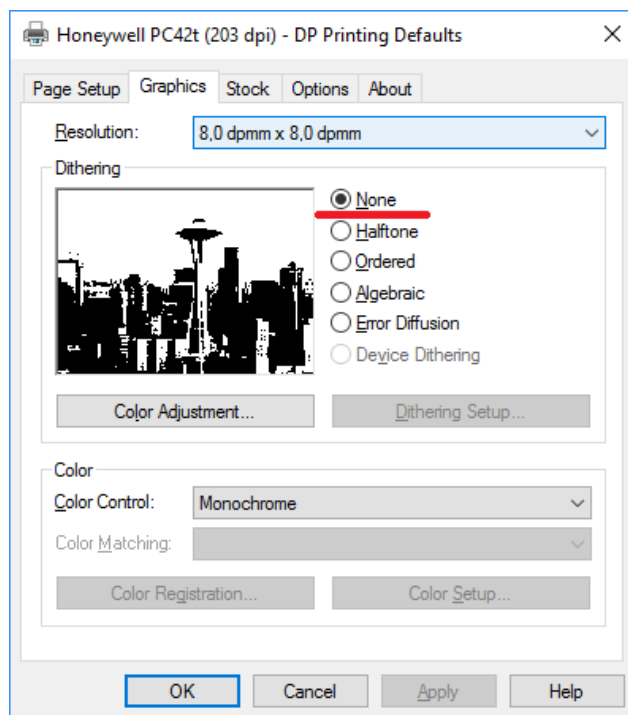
Honeywell PC42t (203 dpi) - DP Printing Defaults

Page Setup
Graphics
Stock
Options
About

Resolution:
8,0 dpmm x 8,0 dpmm

Dithering
None
Halftone
Ordered
Algebraic
Error Diffusion
Device Dithering

Color Adjustment...
Dithering Setup...

Color
Color Control:
Monochrome
Color Matching:
Color Registration...
Color Setup...

OK
Cancel
Apply
Help